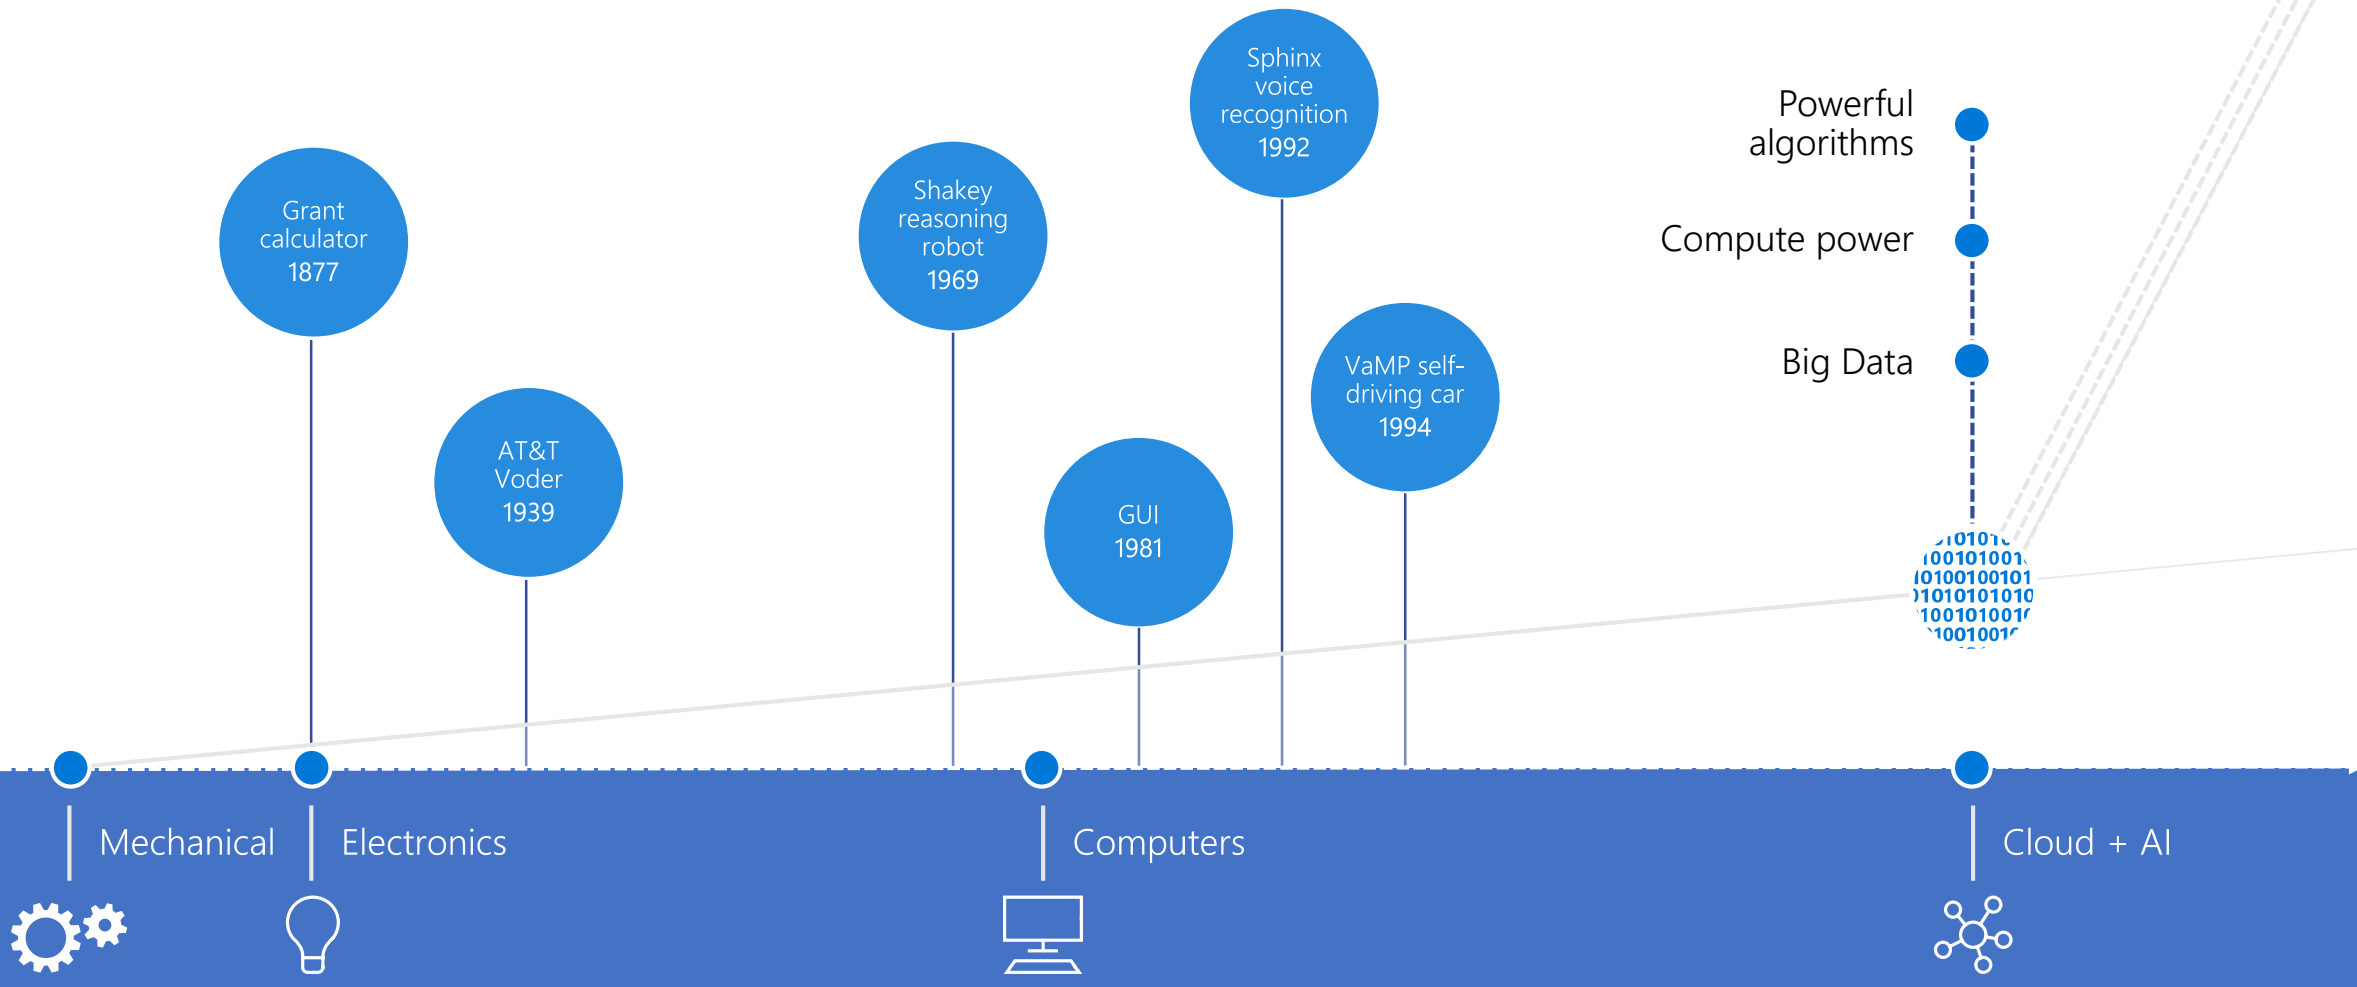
Sphinx voice recognition 1992

Grant calculator 1877

Shakey reasoning robot 1969

Powerful algorithms

Compute power

Big Data

AT&T Voder 1939

VaMP self-driving car 1994

GUI 1981

Mechanical

Electronics

Computers

Cloud + AI